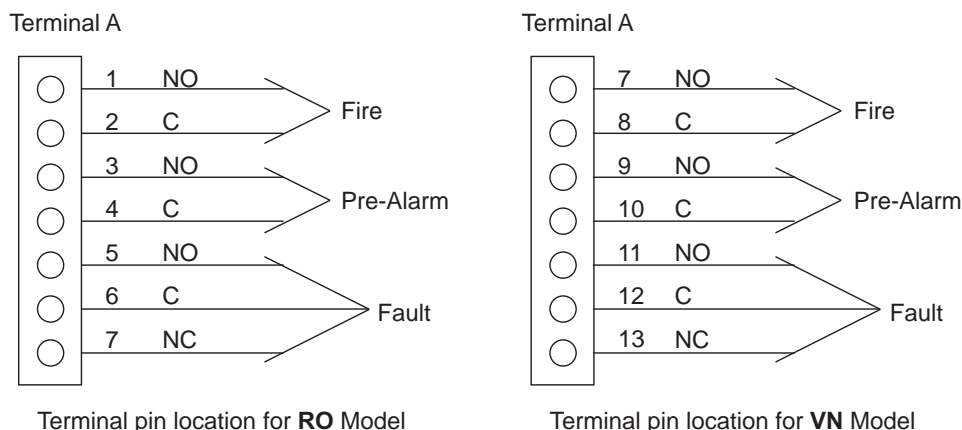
Terminal A

1 NO
2 C
Fire
3 NO
4 C
Pre-Alarm
5 NO
6 C
7 NC
Fault

Terminal pin location for **RO** Model

Terminal A

7 NO
8 C
Fire
9 NO
10 C
Pre-Alarm
11 NO
12 C
13 NC
Fault

Terminal pin location for **VN** Model